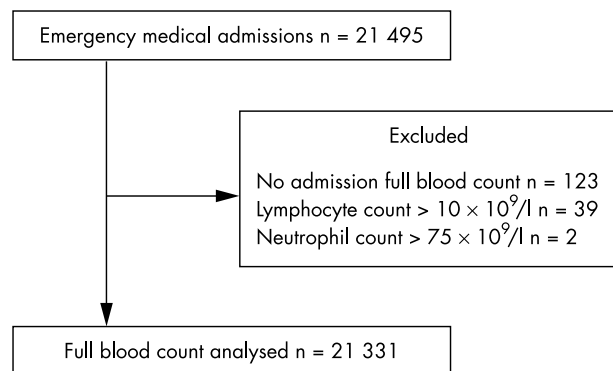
Emergency medical admissions n = 21 495

Excluded

No admission full blood count n = 123
Lymphocyte count > $10 \times 10^9$/l n = 39
Neutrophil count > $75 \times 10^9$/l n = 2

Full blood count analysed n = 21 331